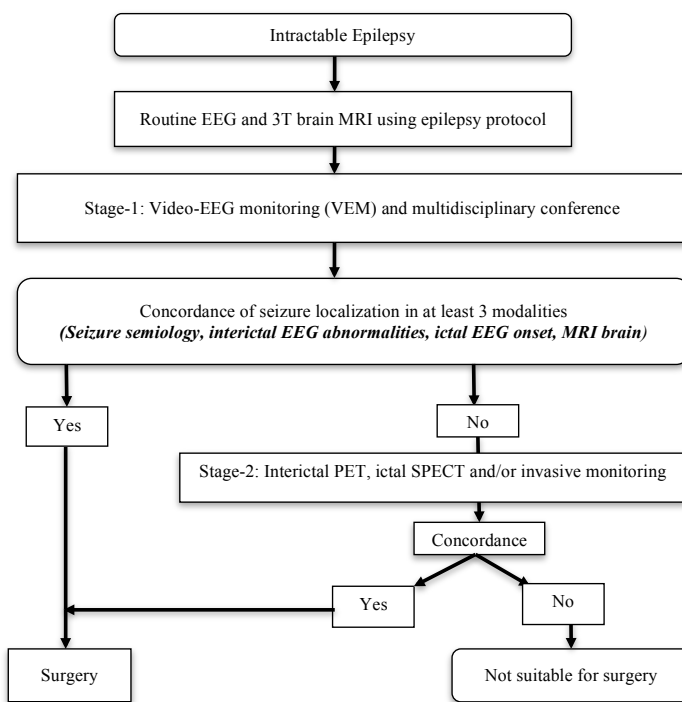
Intractable Epilepsy

Routine EEG and 3T brain MRI using epilepsy protocol

Stage-1: Video-EEG monitoring (VEM) and multidisciplinary conference

Concordance of seizure localization in at least 3 modalities
*(Seizure semiology, interictal EEG abnormalities, ictal EEG onset, MRI brain)*

Yes

No

Stage-2: Interictal PET, ictal SPECT and/or invasive monitoring

Concordance

Yes

No

Surgery

Not suitable for surgery